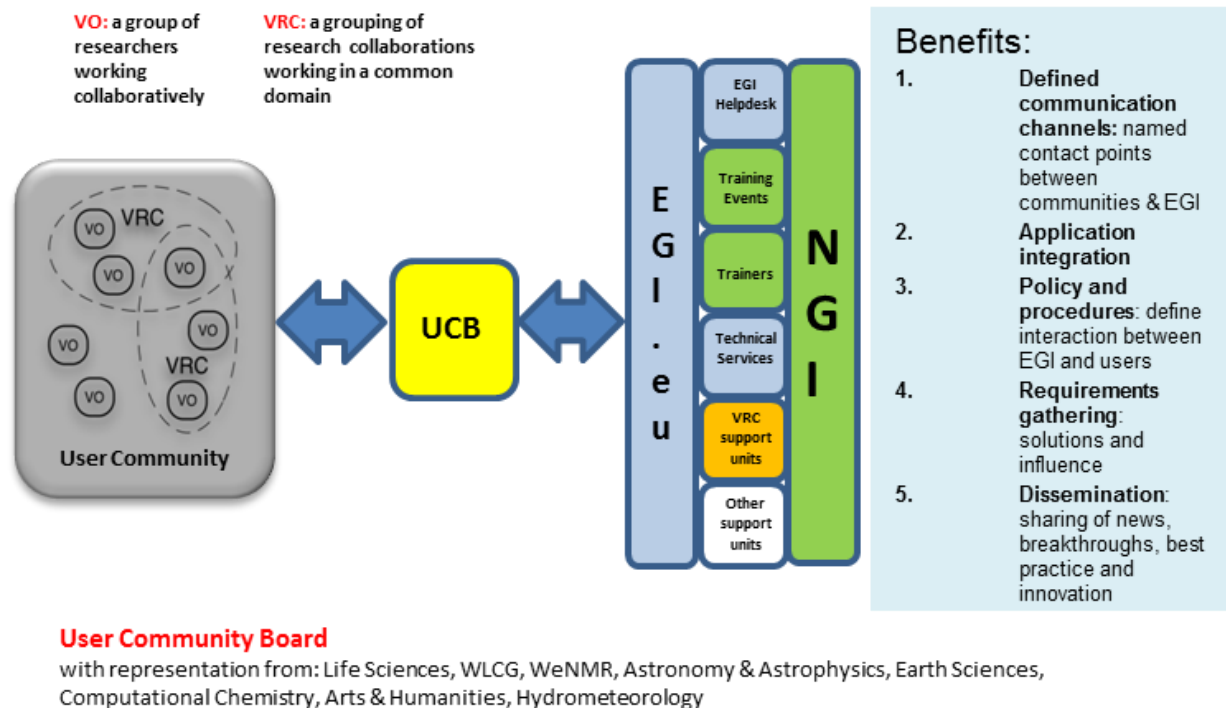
VO: a group of researchers working collaboratively

VRC: a grouping of research collaborations working in a common domain

VO VRC VO VO VO VO VO VRC VO

User Community

UCB

EGI.eu

EGI Helpdesk

Training Events

Trainers

Technical Services

VRC support units

Other support units

NGI

Benefits:

1. Defined communication channels: named contact points between communities & EGI
2. Application integration
3. Policy and procedures: define interaction between EGI and users
4. Requirements gathering: solutions and influence
5. Dissemination: sharing of news, breakthroughs, best practice and innovation

User Community Board

with representation from: Life Sciences, WLCG, WeNMR, Astronomy & Astrophysics, Earth Sciences, Computational Chemistry, Arts & Humanities, Hydrometeorology